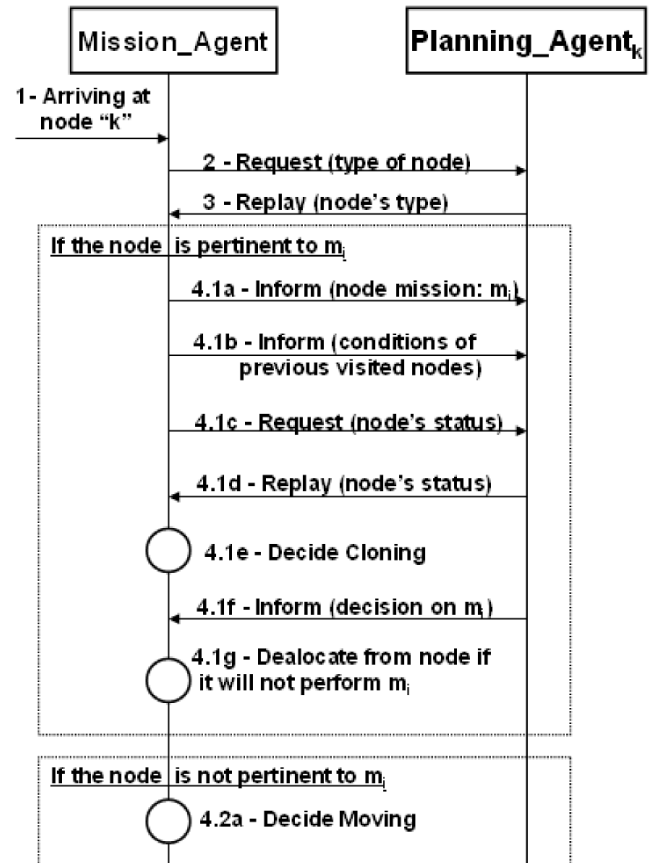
Mission_Agent

Planning_Agent$_k$

1- Arriving at node "k"

2 - Request (type of node)

3 - Replay (node's type)

If the node is pertinent to $m_i$

4.1a - Inform (node mission: $m_i$)

4.1b - Inform (conditions of previous visited nodes)

4.1c - Request (node's status)

4.1d - Replay (node's status)

4.1e - Decide Cloning

4.1f - Inform (decision on $m_i$)

4.1g - Dealocate from node if it will not perform $m_i$

If the node is not pertinent to $m_i$

4.2a - Decide Moving